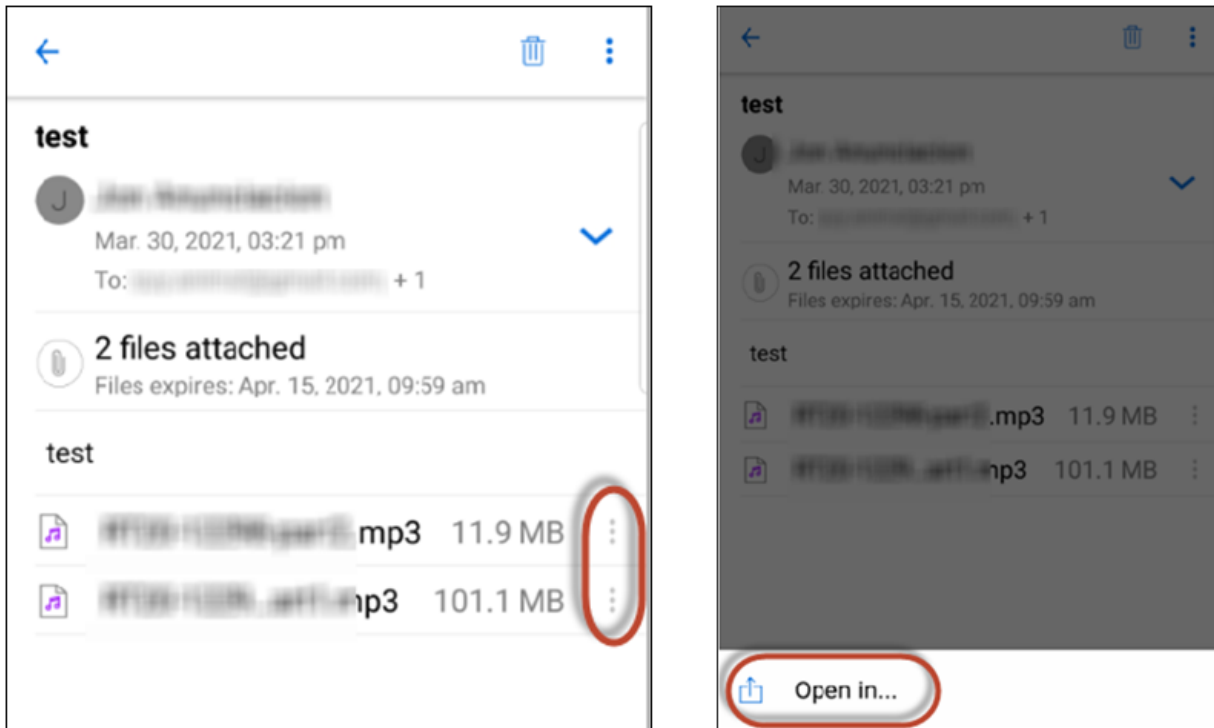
test

J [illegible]

Mar. 30, 2021, 03:21 pm

To: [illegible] + 1

2 files attached

Files expires: Apr. 15, 2021, 09:59 am

test

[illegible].mp3 11.9 MB

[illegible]np3 101.1 MB

test

J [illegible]

Mar. 30, 2021, 03:21 pm

To: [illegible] + 1

2 files attached

Files expires: Apr. 15, 2021, 09:59 am

test

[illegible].mp3 11.9 MB

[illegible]np3 101.1 MB

Open in...